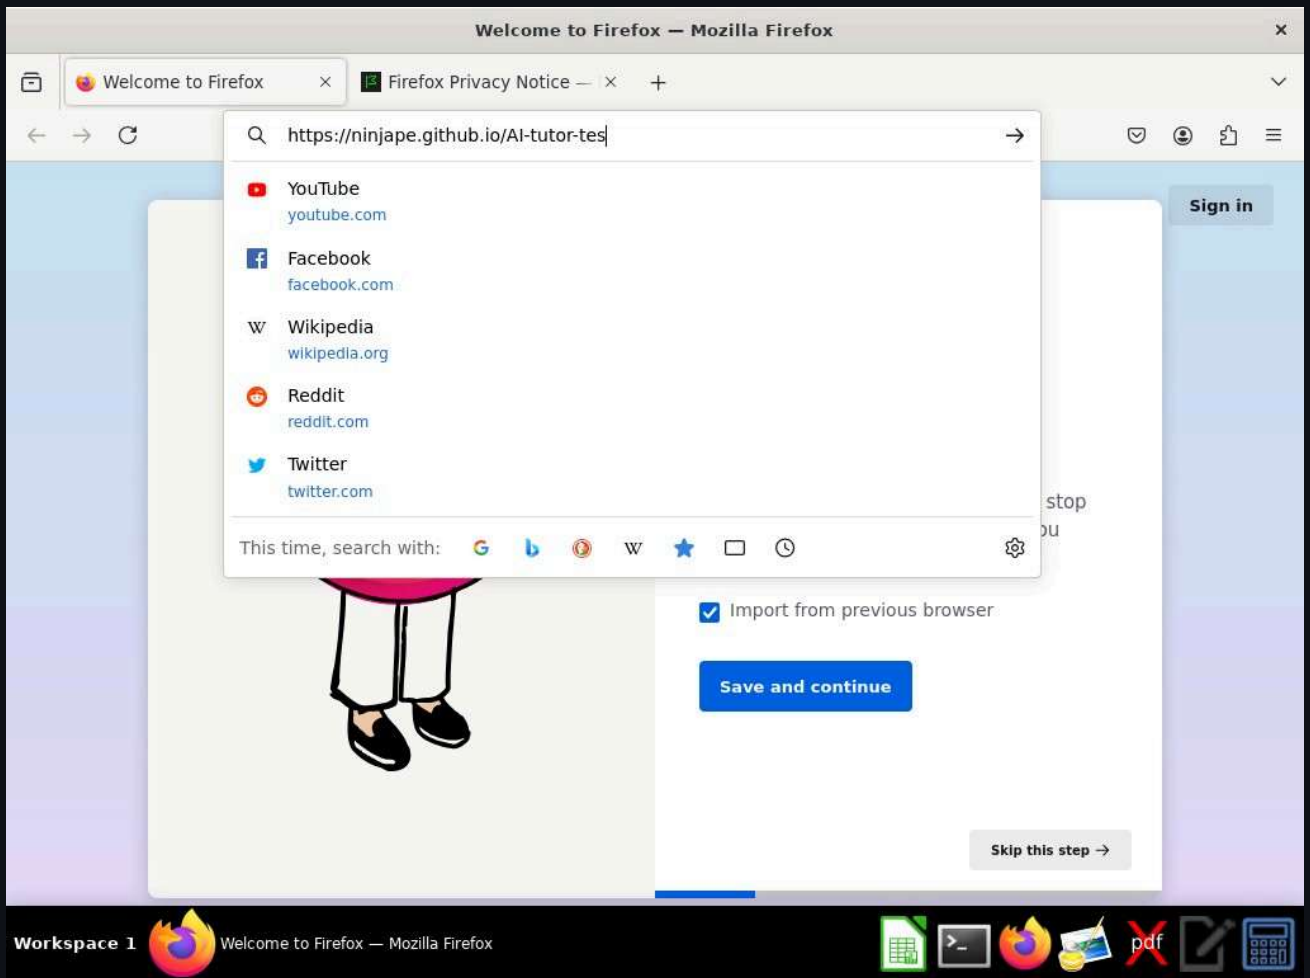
Welcome to Firefox — Mozilla Firefox

Welcome to Firefox
Firefox Privacy Notice —

https://ninjape.github.io/AI-tutor-tes

YouTube
youtube.com

Facebook
facebook.com

Wikipedia
wikipedia.org

Reddit
reddit.com

Twitter
twitter.com

This time, search with:

Sign in

stop
ou

Import from previous browser

Save and continue

Skip this step →

Workspace 1
Welcome to Firefox — Mozilla Firefox
pdf